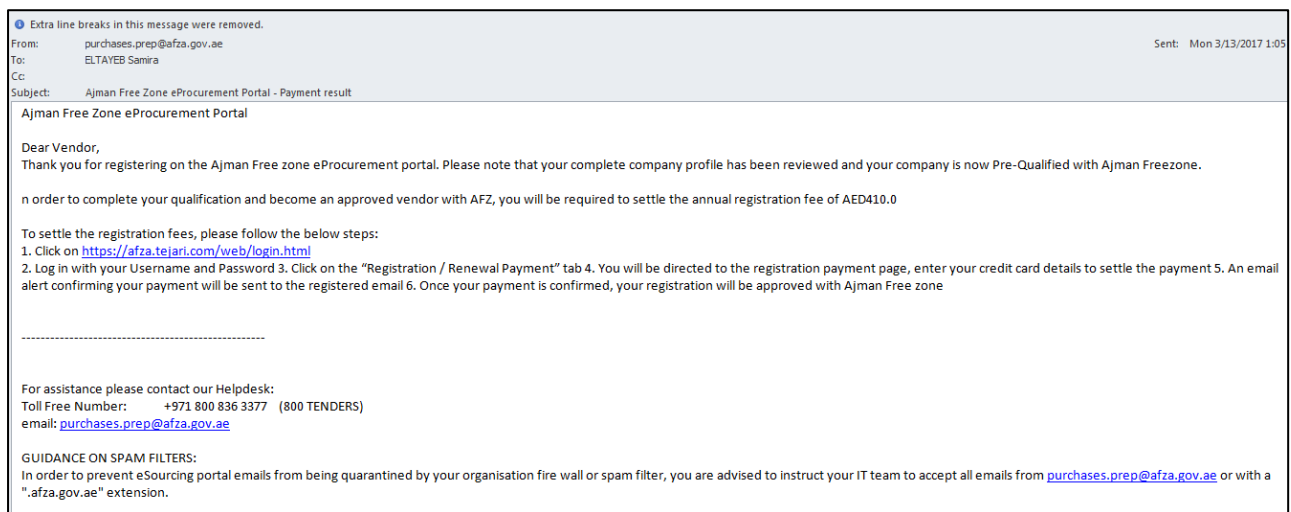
Extra line breaks in this message were removed.
From: purchases.prep@afza.gov.ae
Sent: Mon 3/13/2017 1:05
To: ELTAYEB Samira
Cc:
Subject: Ajman Free Zone eProcurement Portal - Payment result

Ajman Free Zone eProcurement Portal

Dear Vendor,
Thank you for registering on the Ajman Free zone eProcurement portal. Please note that your complete company profile has been reviewed and your company is now Pre-Qualified with Ajman Freezone.

n order to complete your qualification and become an approved vendor with AFZ, you will be required to settle the annual registration fee of AED410.0

To settle the registration fees, please follow the below steps:
1. Click on https://afza.tejari.com/web/login.html
2. Log in with your Username and Password 3. Click on the "Registration / Renewal Payment" tab 4. You will be directed to the registration payment page, enter your credit card details to settle the payment 5. An email alert confirming your payment will be sent to the registered email 6. Once your payment is confirmed, your registration will be approved with Ajman Free zone

---------------------------------------------------

For assistance please contact our Helpdesk:
Toll Free Number: +971 800 836 3377 (800 TENDERS)
email: purchases.prep@afza.gov.ae

GUIDANCE ON SPAM FILTERS:
In order to prevent eSourcing portal emails from being quarantined by your organisation fire wall or spam filter, you are advised to instruct your IT team to accept all emails from purchases.prep@afza.gov.ae or with a ".afza.gov.ae" extension.